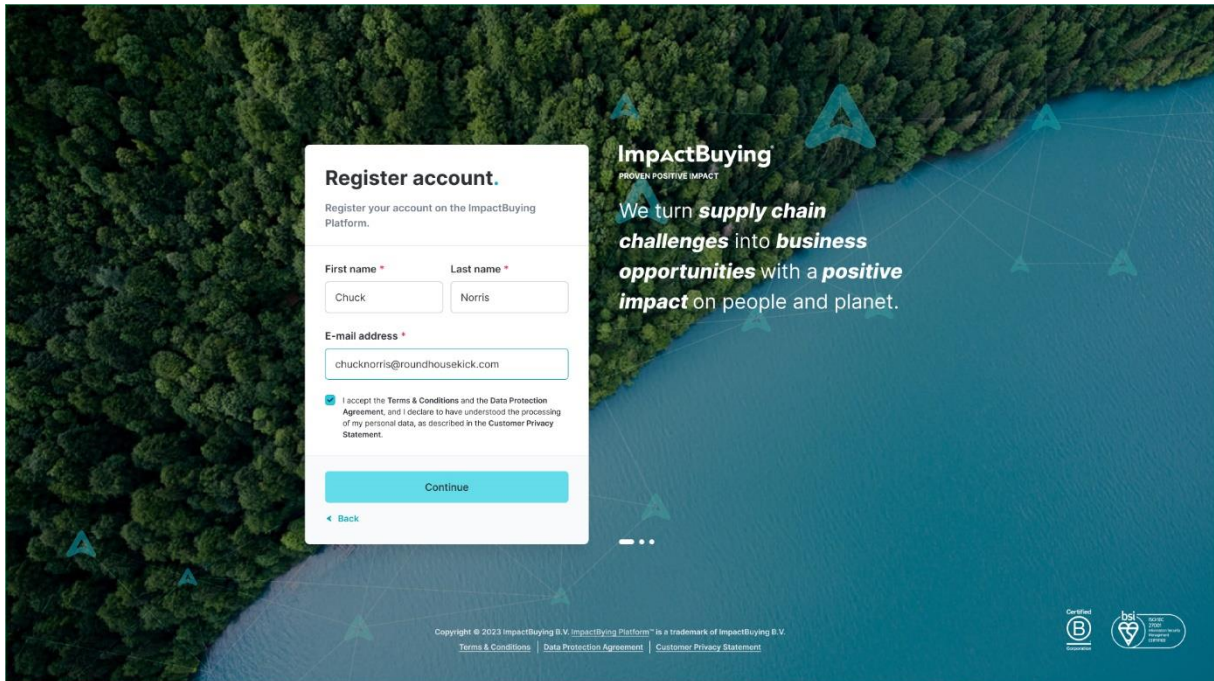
Register account.

Register your account on the ImpactBuying Platform.

First name *

Chuck

Last name *

Norris

E-mail address *

chucknorris@roundhousekick.com

I accept the Terms & Conditions and the Data Protection Agreement, and I declare to have understood the processing of my personal data, as described in the Customer Privacy Statement.

Continue

◂ Back

ImpactBuying

PROVEN POSITIVE IMPACT

We turn supply chain challenges into business opportunities with a positive impact on people and planet.

Copyright © 2023 ImpactBuying B.V. ImpactBying Platform™ is a trademark of ImpactBuying B.V.

Terms & Conditions | Data Protection Agreement | Customer Privacy Statement

Certified B Corporation

bsi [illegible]